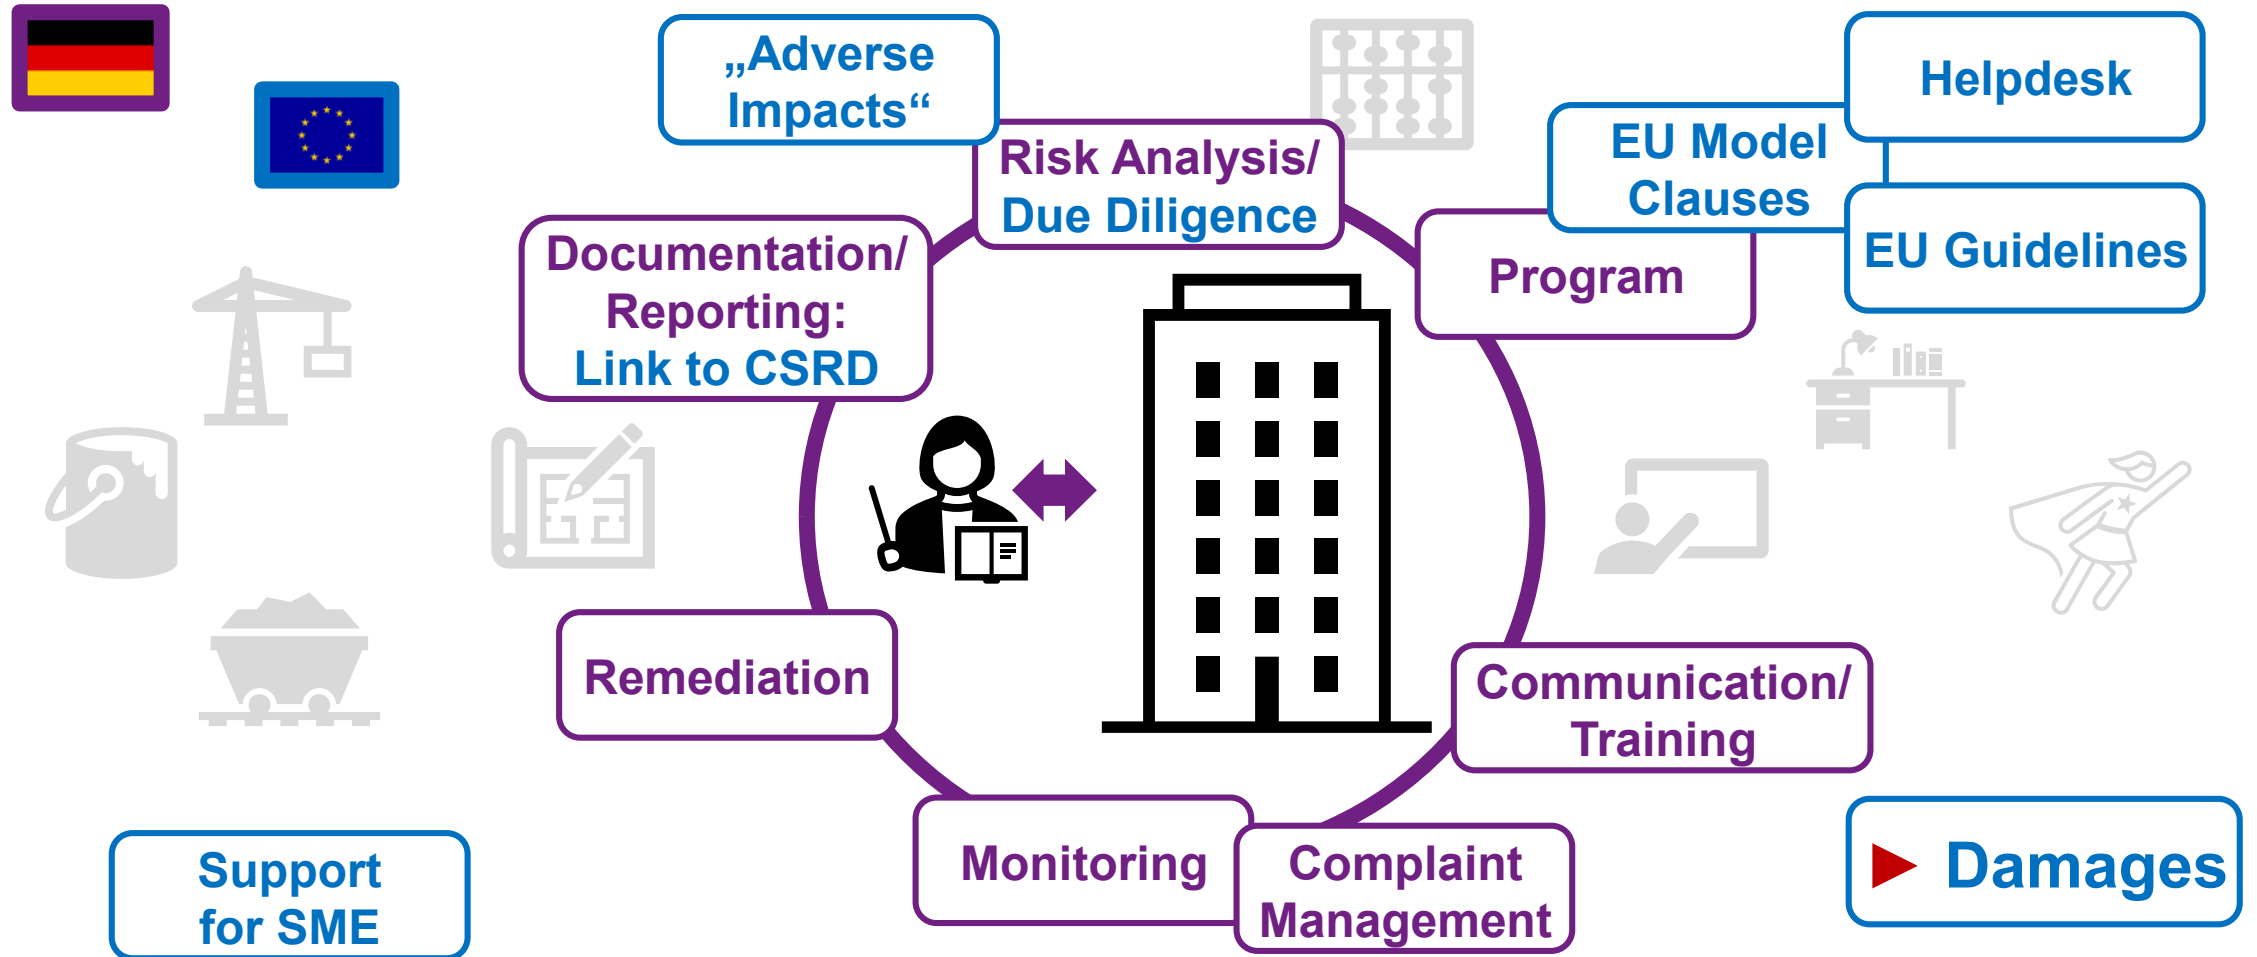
„Adverse Impacts“

Risk Analysis/ Due Diligence

Helpdesk

EU Model Clauses

EU Guidelines

Program

Documentation/ Reporting: Link to CSRD

Remediation

Communication/ Training

Monitoring

Complaint Management

Support for SME

Damages